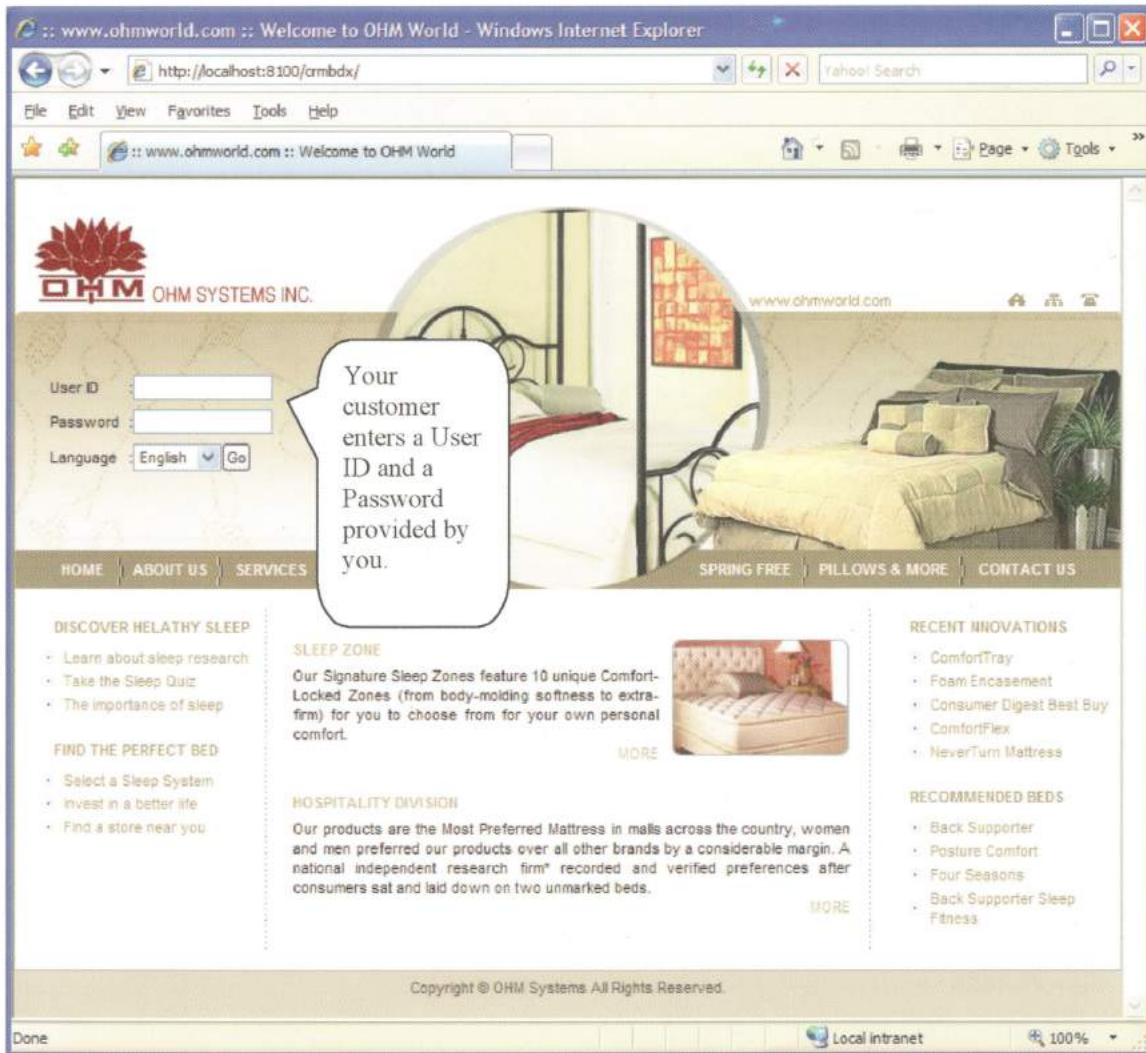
:: www.ohmworld.com :: Welcome to OHM World - Windows Internet Explorer

http://localhost:8100/crmbdx/

Yahoo! Search

File Edit View Favorites Tools Help

:: www.ohmworld.com :: Welcome to OHM World

Page ▾ Tools ▾

OHM OHM SYSTEMS INC.

www.ohmworld.com

User ID

Password

Language English Go

Your customer enters a User ID and a Password provided by you.

HOME | ABOUT US | SERVICES | SPRING FREE | PILLOWS & MORE | CONTACT US

DISCOVER HELATHY SLEEP
· Learn about sleep research
· Take the Sleep Quiz
· The importance of sleep

FIND THE PERFECT BED
· Select a Sleep System
· Invest in a better life
· Find a store near you

SLEEP ZONE
Our Signature Sleep Zones feature 10 unique Comfort-Locked Zones (from body-molding softness to extra-firm) for you to choose from for your own personal comfort.
MORE

HOSPITALITY DIVISION
Our products are the Most Preferred Mattress in malls across the country, women and men preferred our products over all other brands by a considerable margin. A national independent research firm* recorded and verified preferences after consumers sat and laid down on two unmarked beds.
MORE

RECENT INNOVATIONS
· ComfortTray
· Foam Encasement
· Consumer Digest Best Buy
· ComfortFlex
· NeverTurn Mattress

RECOMMENDED BEDS
· Back Supporter
· Posture Comfort
· Four Seasons
· Back Supporter Sleep Fitness

Copyright © OHM Systems All Rights Reserved.

Done

Local intranet

100%